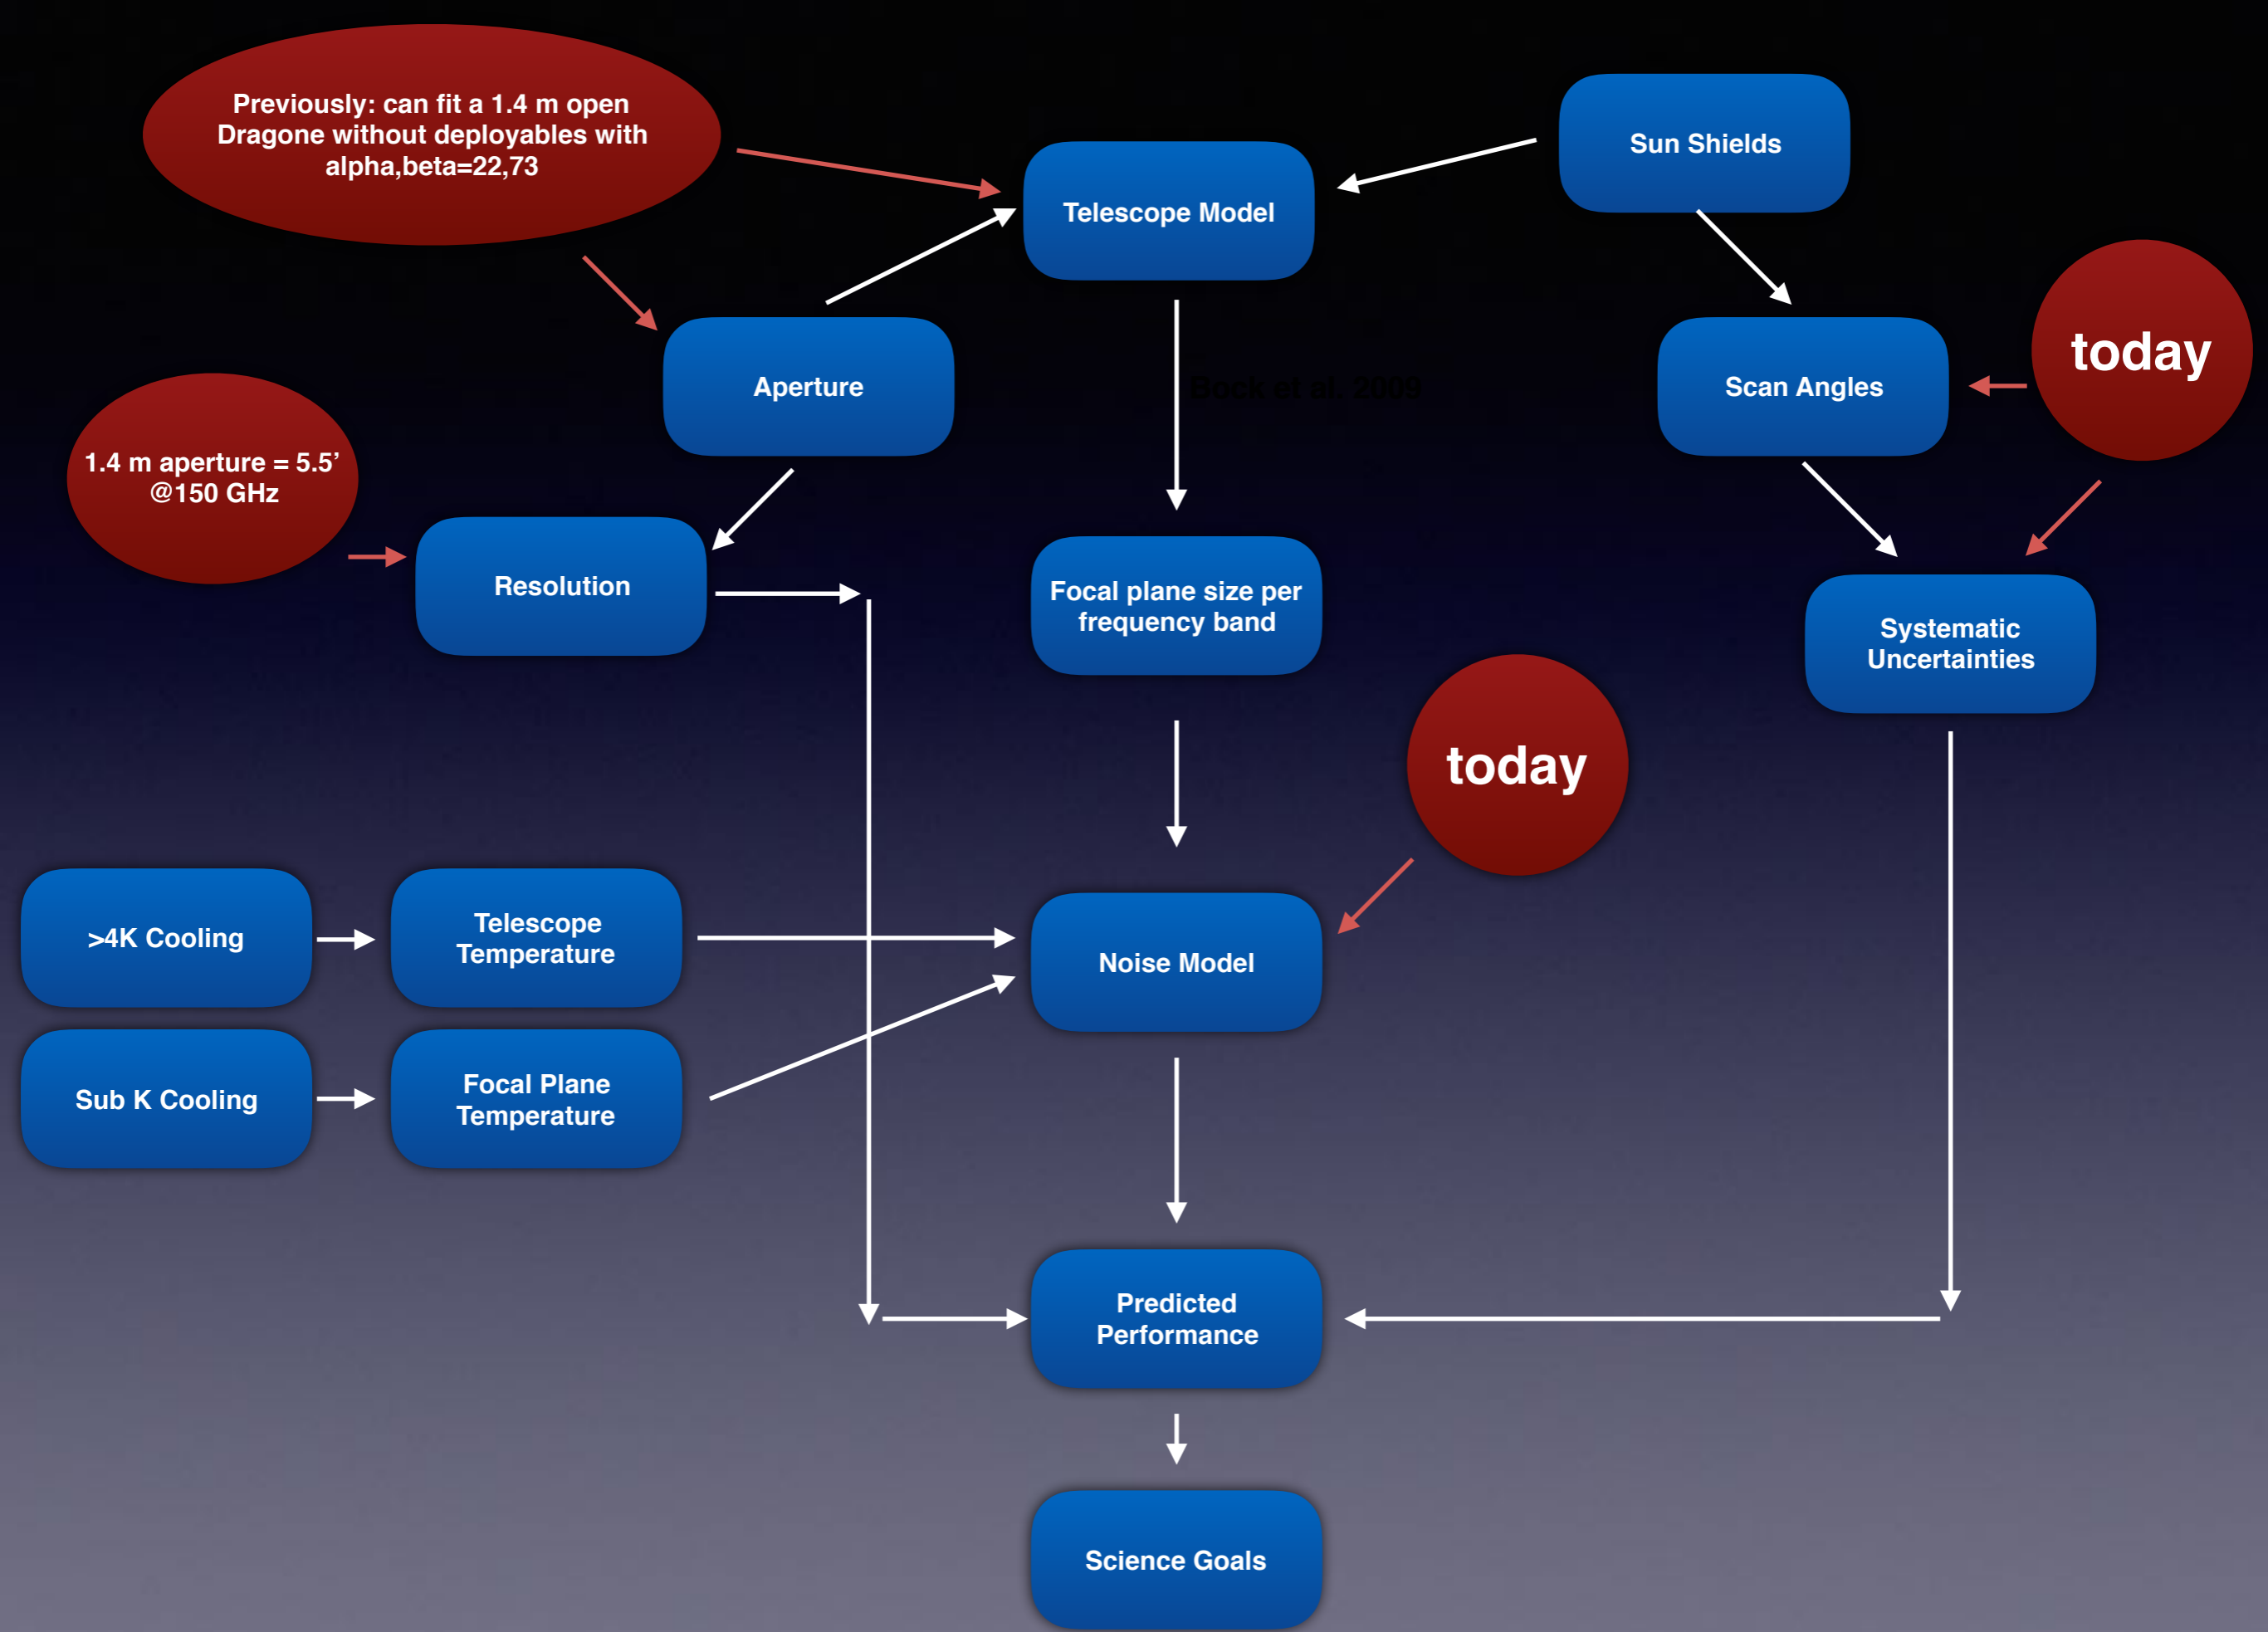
Previously: can fit a 1.4 m open Dragone without deployables with alpha,beta=22,73

Sun Shields

Telescope Model

Aperture

Scan Angles

today

Beck et al. 2009

1.4 m aperture = 5.5’ @150 GHz

Resolution

Focal plane size per frequency band

Systematic Uncertainties

today

>4K Cooling

Telescope Temperature

Noise Model

Sub K Cooling

Focal Plane Temperature

Predicted Performance

Science Goals